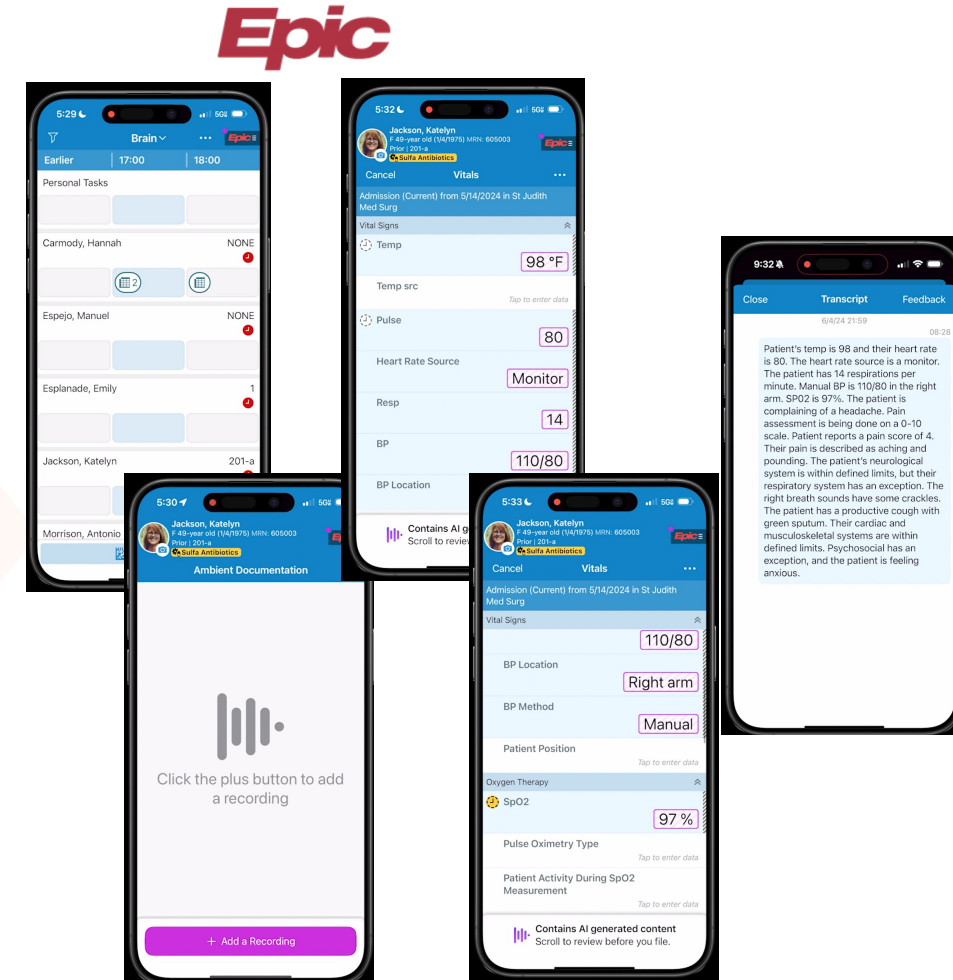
Epic

5:29 5G

Brain

Epic

Earlier | 17:00 | 18:00

Personal Tasks

Carmody, Hannah NONE

2

Espejo, Manuel NONE

Esplanade, Emily 1

Jackson, Katelyn 201-a

Morrison, Antonio

5:30

Jackson, Katelyn
F 49-year old (1/4/1975) MRN: 605003
Prior | 201-a
Sulfa Antibiotics

Epic

Ambient Documentation

Click the plus button to add a recording

+ Add a Recording

5:32 5G

Jackson, Katelyn
F 49-year old (1/4/1975) MRN: 605003
Prior | 201-a
Sulfa Antibiotics

Epic

Cancel Vitals ...

Admission (Current) from 5/14/2024 in St Judith Med Surg

Vital Signs

Temp
98 °F

Temp src
Tap to enter data

Pulse
80

Heart Rate Source
Monitor

Resp
14

BP
110/80

BP Location

Contains AI g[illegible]
Scroll to review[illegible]

5:33 5G

Jackson, Katelyn
F 49-year old (1/4/1975) MRN: 605003
Prior | 201-a
Sulfa Antibiotics

Epic

Cancel Vitals ...

Admission (Current) from 5/14/2024 in St Judith Med Surg

Vital Signs

110/80

BP Location
Right arm

BP Method
Manual

Patient Position
Tap to enter data

Oxygen Therapy

SpO2
97 %

Pulse Oximetry Type
Tap to enter data

Patient Activity During SpO2 Measurement
Tap to enter data

Contains AI generated content
Scroll to review before you file.

9:32

Close Transcript Feedback

6/4/24 21:59

08:28

Patient's temp is 98 and their heart rate is 80. The heart rate source is a monitor. The patient has 14 respirations per minute. Manual BP is 110/80 in the right arm. SP02 is 97%. The patient is complaining of a headache. Pain assessment is being done on a 0-10 scale. Patient reports a pain score of 4. Their pain is described as aching and pounding. The patient's neurological system is within defined limits, but their respiratory system has an exception. The right breath sounds have some crackles. The patient has a productive cough with green sputum. Their cardiac and musculoskeletal systems are within defined limits. Psychosocial has an exception, and the patient is feeling anxious.